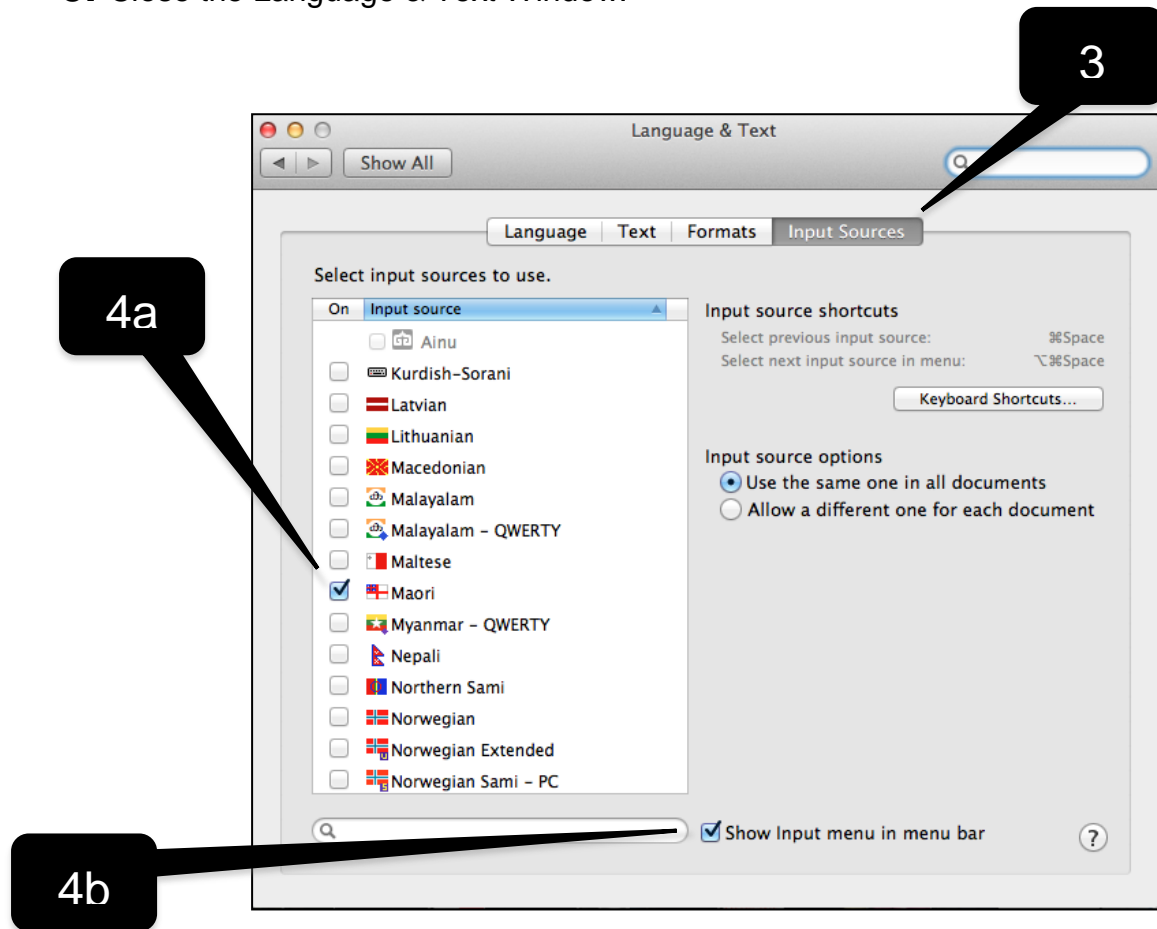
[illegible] Close the Language & Text Window.

3

Language & Text

Show All

Language | Text | Formats | Input Sources

4a

Select input sources to use.

| On | Input source |
|---|---|
| ☐ | Ainu |
| ☐ | Kurdish-Sorani |
| ☐ | Latvian |
| ☐ | Lithuanian |
| ☐ | Macedonian |
| ☐ | Malayalam |
| ☐ | Malayalam - QWERTY |
| ☐ | Maltese |
| ☑ | Maori |
| ☐ | Myanmar - QWERTY |
| ☐ | Nepali |
| ☐ | Northern Sami |
| ☐ | Norwegian |
| ☐ | Norwegian Extended |
| ☐ | Norwegian Sami - PC |

Input source shortcuts
Select previous input source: ⌘Space
Select next input source in menu: ⌥⌘Space

Keyboard Shortcuts...

Input source options
Use the same one in all documents
Allow a different one for each document

Show Input menu in menu bar

?

4b